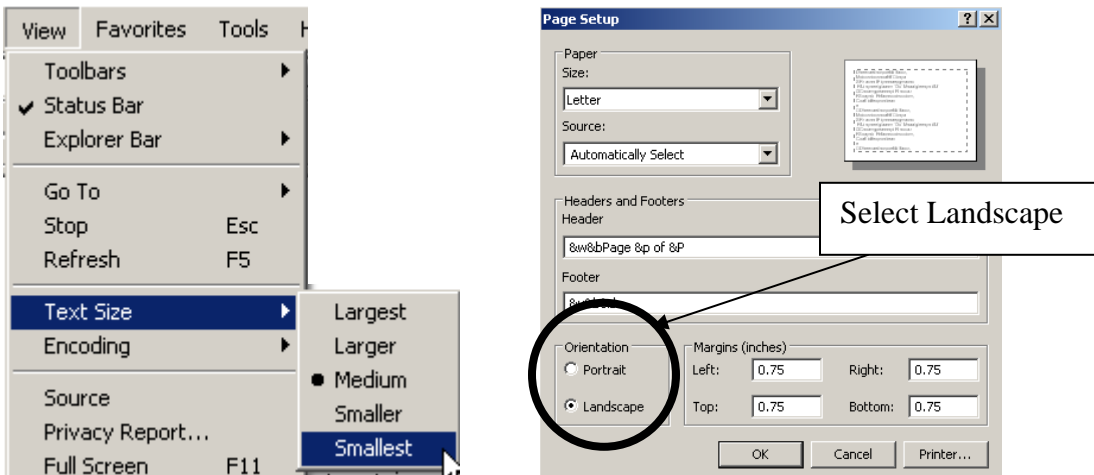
View Favorites Tools H

Toolbars
Status Bar
Explorer Bar
Go To
Stop Esc
Refresh F5
Text Size
Encoding
Source
Privacy Report...
Full Screen F11

Largest
Larger
Medium
Smaller
Smallest

Page Setup

Paper
Size:
Letter
Source:
Automatically Select

Headers and Footers
Header
&w&bPage &p of &P
Footer
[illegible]

Select Landscape

Orientation
Portrait
Landscape

Margins (inches)
Left: 0.75
Right: 0.75
Top: 0.75
Bottom: 0.75

OK Cancel Printer...